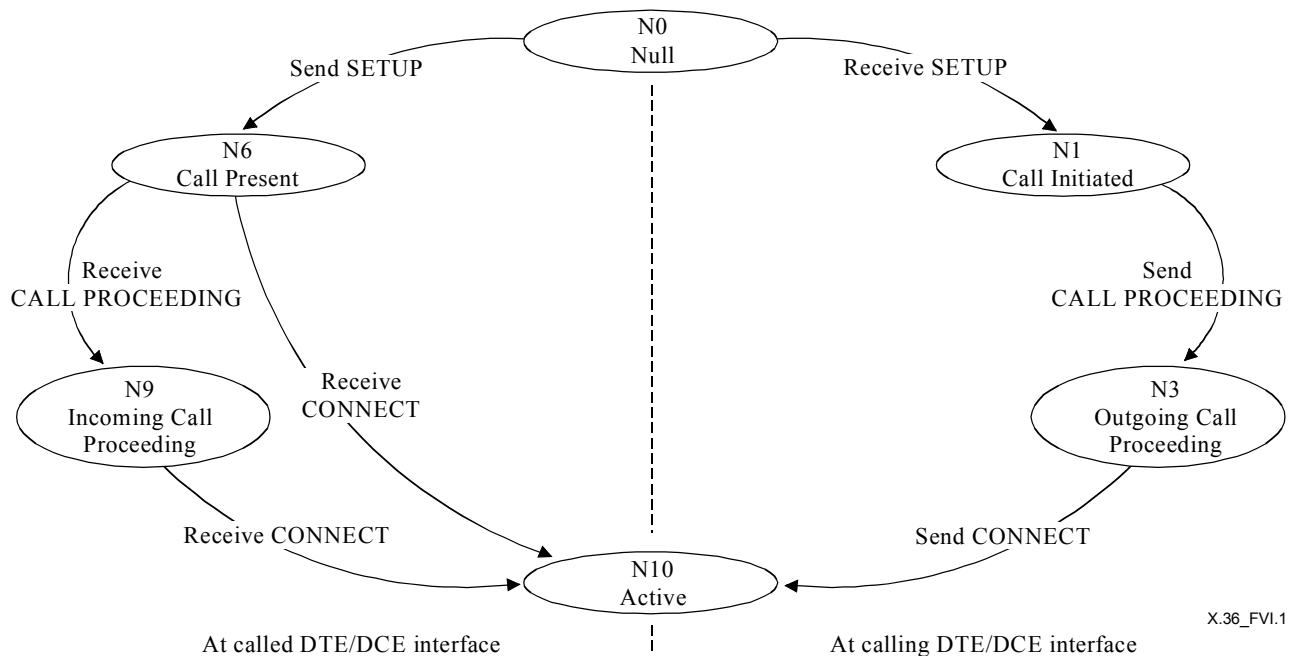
N0
Null

Send SETUP

Receive SETUP

N6
Call Present

N1
Call Initiated

Receive
CALL PROCEEDING

Send
CALL PROCEEDING

N9
Incoming Call
Proceeding

Receive
CONNECT

N3
Outgoing Call
Proceeding

Receive CONNECT

Send CONNECT

N10
Active

X.36_FVI.1

At called DTE/DCE interface

At calling DTE/DCE interface